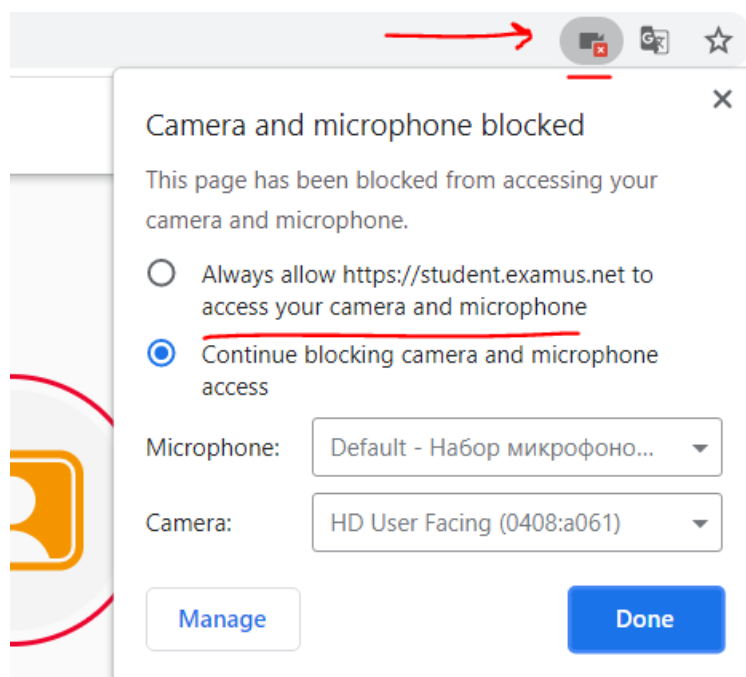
Camera and microphone blocked

This page has been blocked from accessing your camera and microphone.

Always allow https://student.examus.net to access your camera and microphone

Continue blocking camera and microphone access

Microphone: Default - Набор микрофоно...

Camera: HD User Facing (0408:a061)

Manage

Done